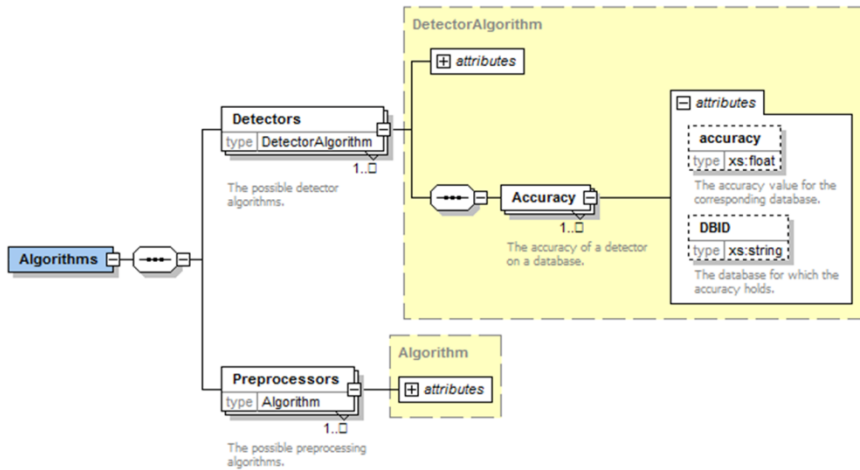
DetectorAlgorithm

attributes

attributes

Detectors
type DetectorAlgorithm
1..∞
The possible detector algorithms.

accuracy
type xs:float
The accuracy value for the corresponding database.

Accuracy
1..∞
The accuracy of a detector on a database.

DBID
type xs:string
The database for which the accuracy holds.

Algorithms

Algorithm

Preprocessors
type Algorithm
1..∞
The possible preprocessing algorithms.

attributes